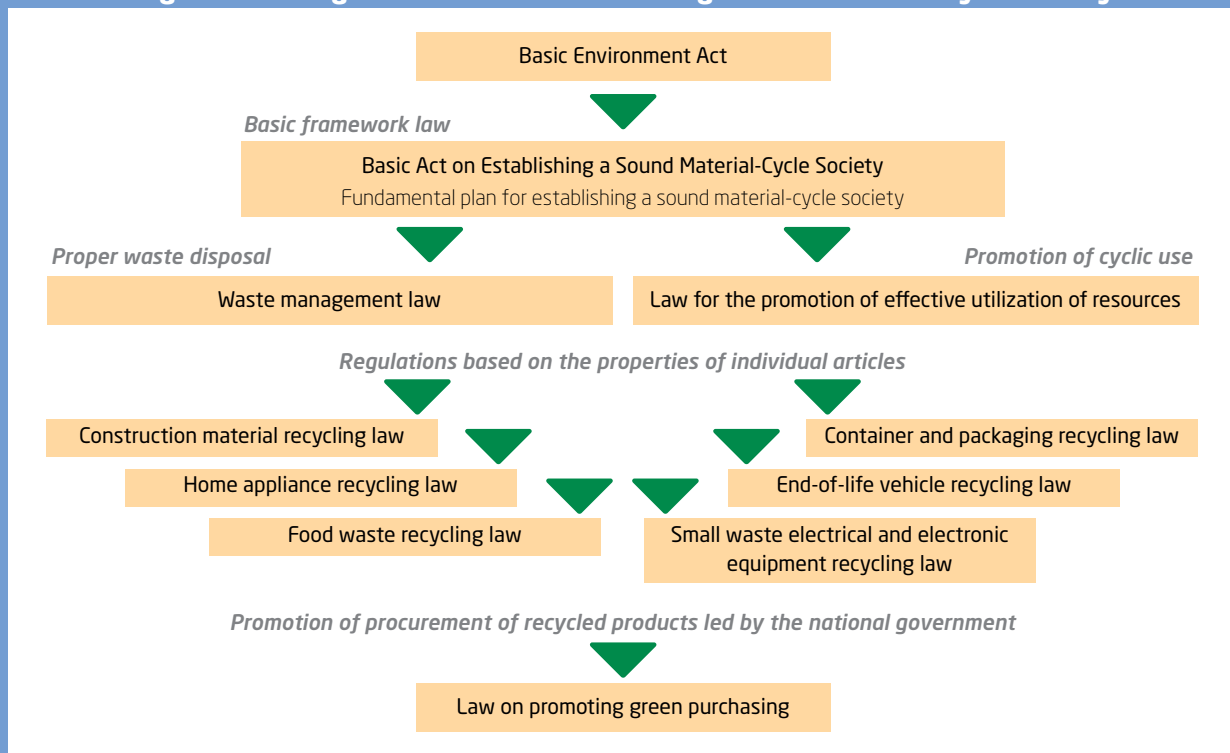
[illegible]

Basic Environment Act

Basic framework law

Basic Act on Establishing a Sound Material-Cycle Society
Fundamental plan for establishing a sound material-cycle society

Proper waste disposal

Promotion of cyclic use

Waste management law

Law for the promotion of effective utilization of resources

Regulations based on the properties of individual articles

Construction material recycling law

Container and packaging recycling law

Home appliance recycling law

End-of-life vehicle recycling law

Food waste recycling law

Small waste electrical and electronic equipment recycling law

Promotion of procurement of recycled products led by the national government

Law on promoting green purchasing